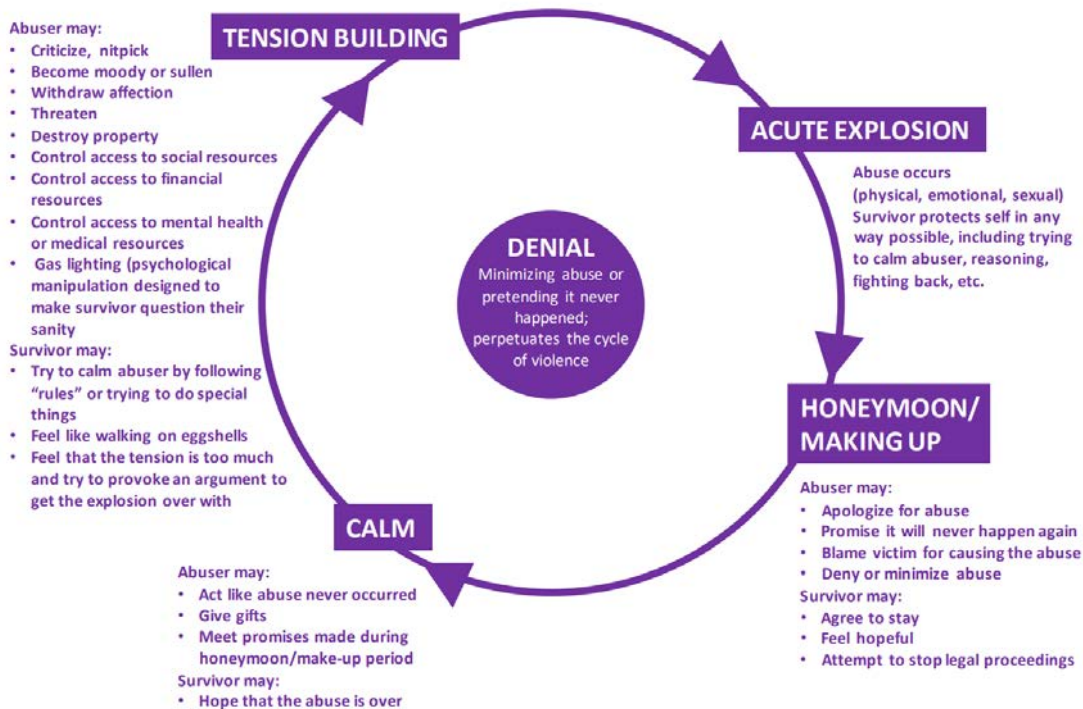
TENSION BUILDING

Abuser may:
- Criticize, nitpick
- Become moody or sullen
- Withdraw affection
- Threaten
- Destroy property
- Control access to social resources
- Control access to financial resources
- Control access to mental health or medical resources
- Gas lighting (psychological manipulation designed to make survivor question their sanity

Survivor may:
- Try to calm abuser by following "rules" or trying to do special things
- Feel like walking on eggshells
- Feel that the tension is too much and try to provoke an argument to get the explosion over with

ACUTE EXPLOSION

Abuse occurs (physical, emotional, sexual) Survivor protects self in any way possible, including trying to calm abuser, reasoning, fighting back, etc.

DENIAL
Minimizing abuse or pretending it never happened; perpetuates the cycle of violence

HONEYMOON/ MAKING UP

Abuser may:
- Apologize for abuse
- Promise it will never happen again
- Blame victim for causing the abuse
- Deny or minimize abuse

Survivor may:
- Agree to stay
- Feel hopeful
- Attempt to stop legal proceedings

CALM

Abuser may:
- Act like abuse never occurred
- Give gifts
- Meet promises made during honeymoon/make-up period

Survivor may:
- Hope that the abuse is over